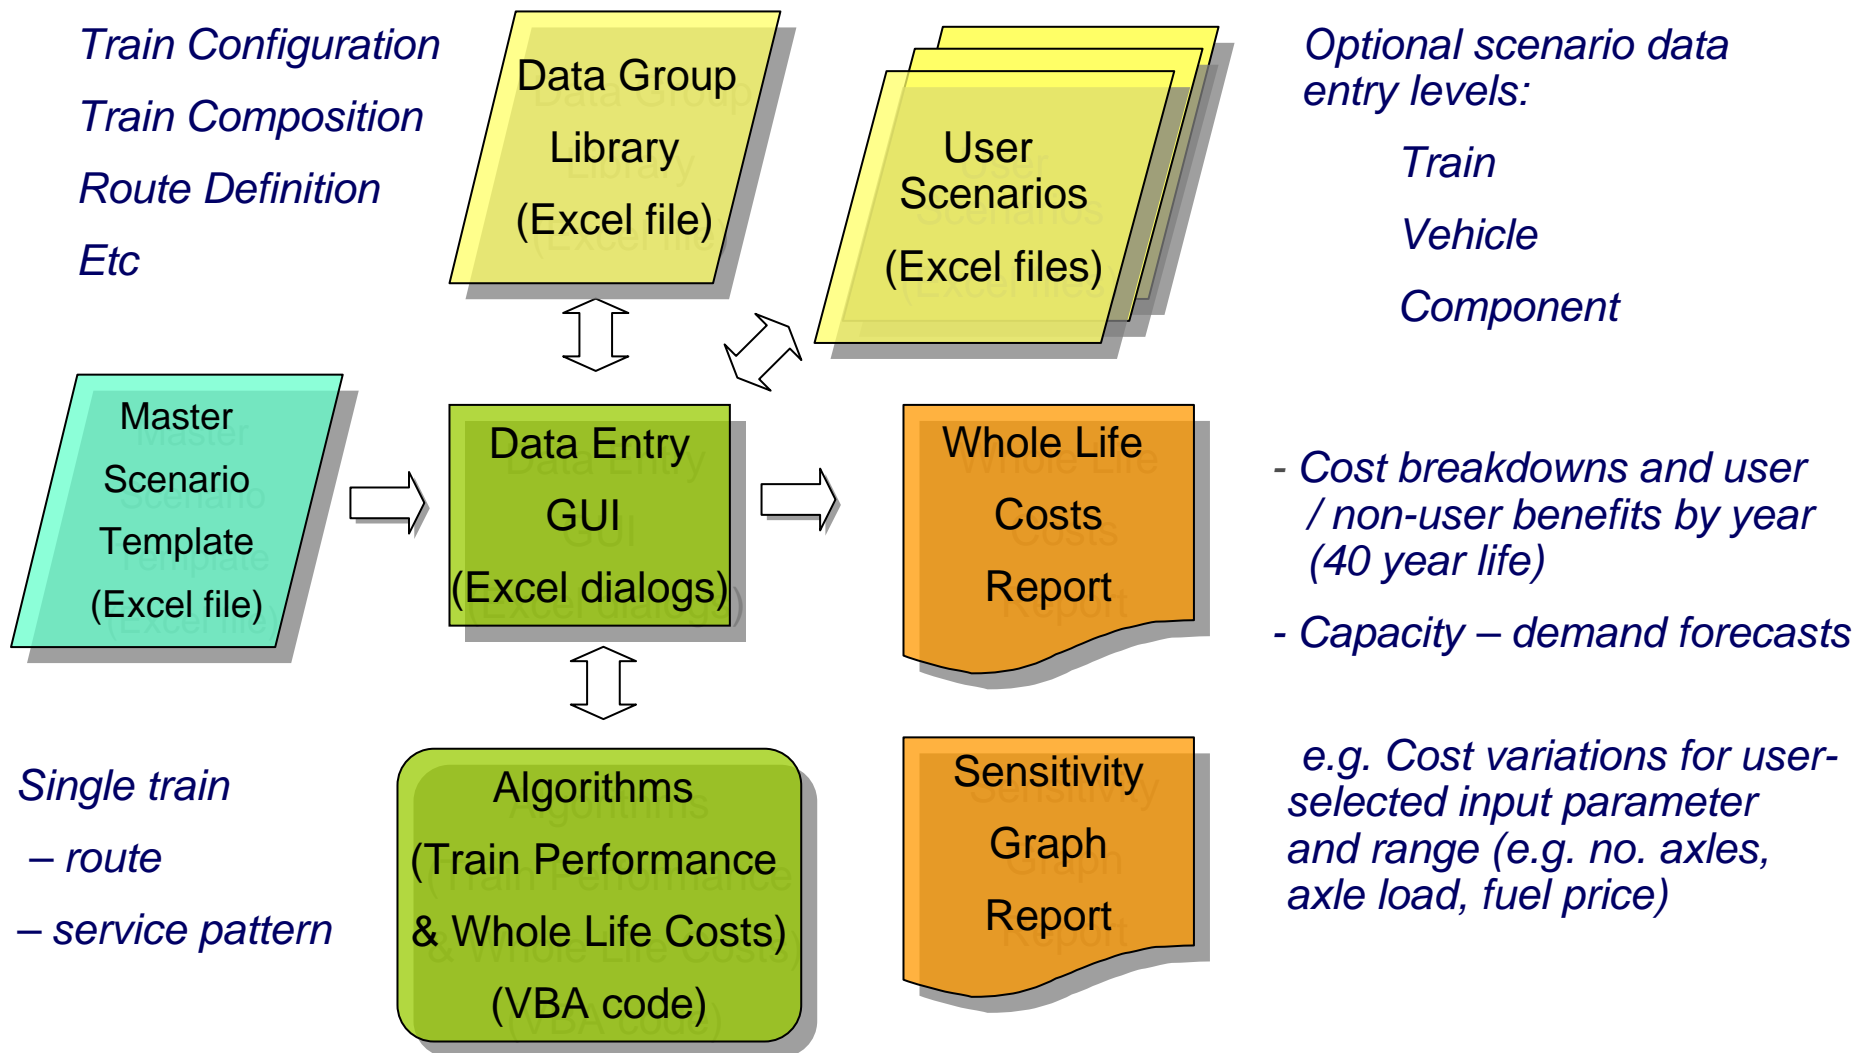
Train Configuration

Train Composition

Route Definition

Etc

Data Group Library (Excel file)

User Scenarios (Excel files)

Optional scenario data entry levels:

Train

Vehicle

Component

Master Scenario Template (Excel file)

Data Entry GUI (Excel dialogs)

Whole Life Costs Report

- Cost breakdowns and user / non-user benefits by year (40 year life)

- Capacity – demand forecasts

Single train

– route

– service pattern

Algorithms (Train Performance & Whole Life Costs) (VBA code)

Sensitivity Graph Report

e.g. Cost variations for user-selected input parameter and range (e.g. no. axles, axle load, fuel price)